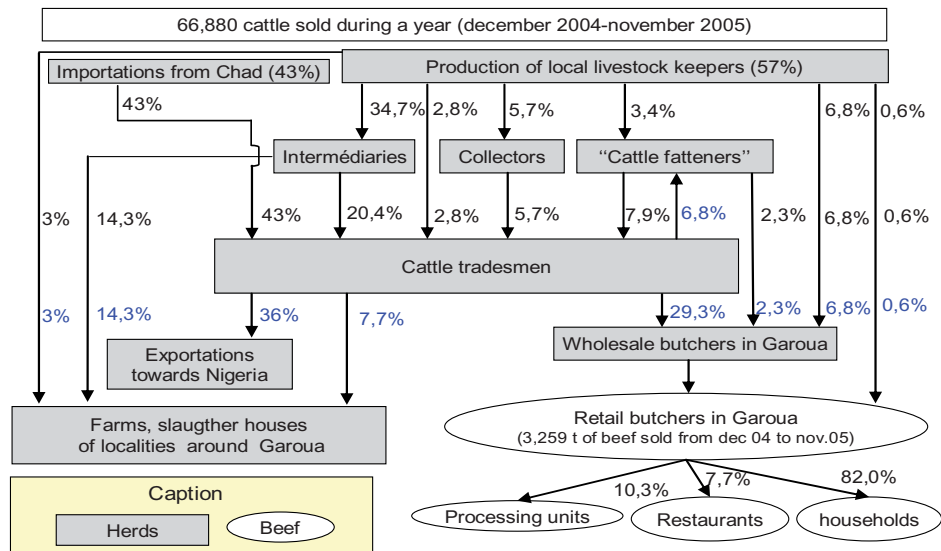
66,880 cattle sold during a year (december 2004-november 2005)

Importations from Chad (43%)

Production of local livestock keepers (57%)

43%

34,7%

2,8%

5,7%

3,4%

6,8%

0,6%

Intermédiaries

Collectors

"Cattle fatteners"

3%

14,3%

43%

20,4%

2,8%

5,7%

7,9%

6,8%

2,3%

6,8%

0,6%

Cattle tradesmen

3%

14,3%

36%

7,7%

29,3%

2,3%

6,8%

0,6%

Exportations towards Nigeria

Wholesale butchers in Garoua

Farms, slaugther houses of localities around Garoua

Retail butchers in Garoua (3,259 t of beef sold from dec 04 to nov.05)

10,3%

7,7%

82,0%

Caption

Herds

Beef

Processing units

Restaurants

households